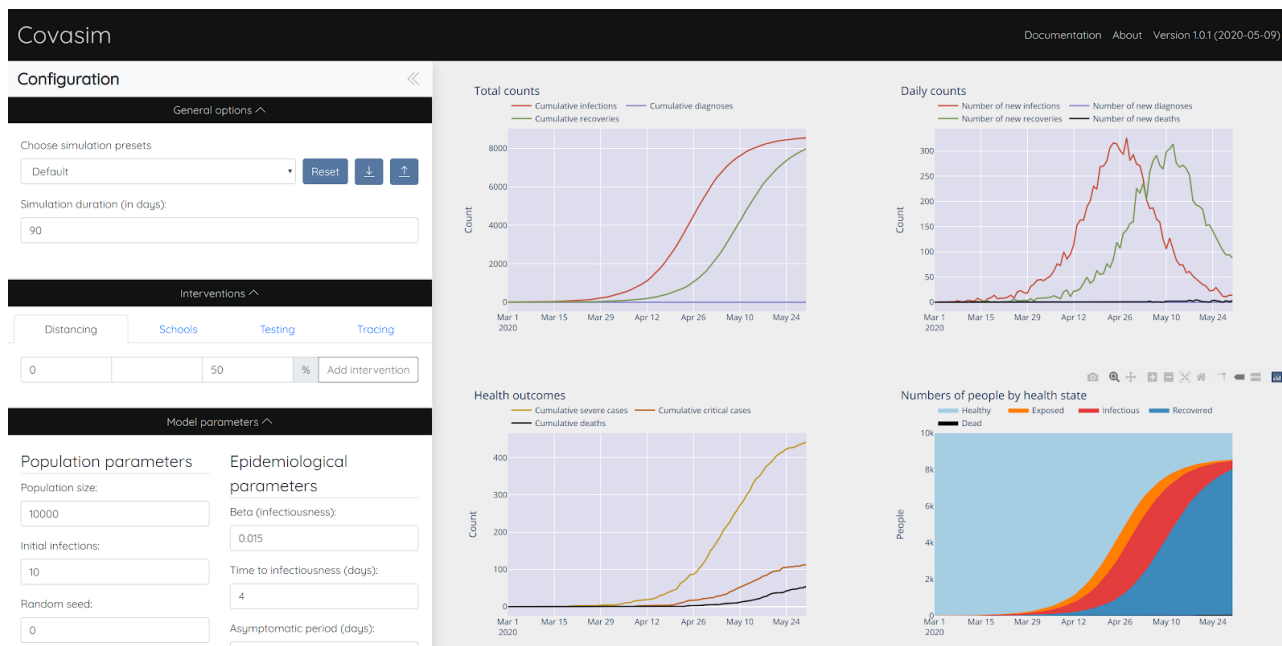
Covasim

Documentation About Version 1.0.1 (2020-05-09)

Configuration

General options

Choose simulation presets

Default

Reset

Simulation duration (in days):

90

Interventions

Distancing Schools Testing Tracing

0 50 % Add intervention

Model parameters

Population parameters

Population size:

10000

Initial infections:

10

Random seed:

0

Epidemiological parameters

Beta (infectiousness):

0.015

Time to infectiousness (days):

4

Asymptomatic period (days):

Total counts

Cumulative infections Cumulative diagnoses
Cumulative recoveries

Count

8000
6000
4000
2000
0

Mar 1 2020 Mar 15 Mar 29 Apr 12 Apr 26 May 10 May 24

Daily counts

Number of new infections Number of new diagnoses
Number of new recoveries Number of new deaths

Count

300
250
200
150
100
50
0

Mar 1 2020 Mar 15 Mar 29 Apr 12 Apr 26 May 10 May 24

Health outcomes

Cumulative severe cases Cumulative critical cases
Cumulative deaths

Count

400
300
200
100
0

Mar 1 2020 Mar 15 Mar 29 Apr 12 Apr 26 May 10 May 24

Numbers of people by health state

Healthy Exposed Infectious Recovered
Dead

People

10k
8k
6k
4k
2k
0

Mar 1 2020 Mar 15 Mar 29 Apr 12 Apr 26 May 10 May 24